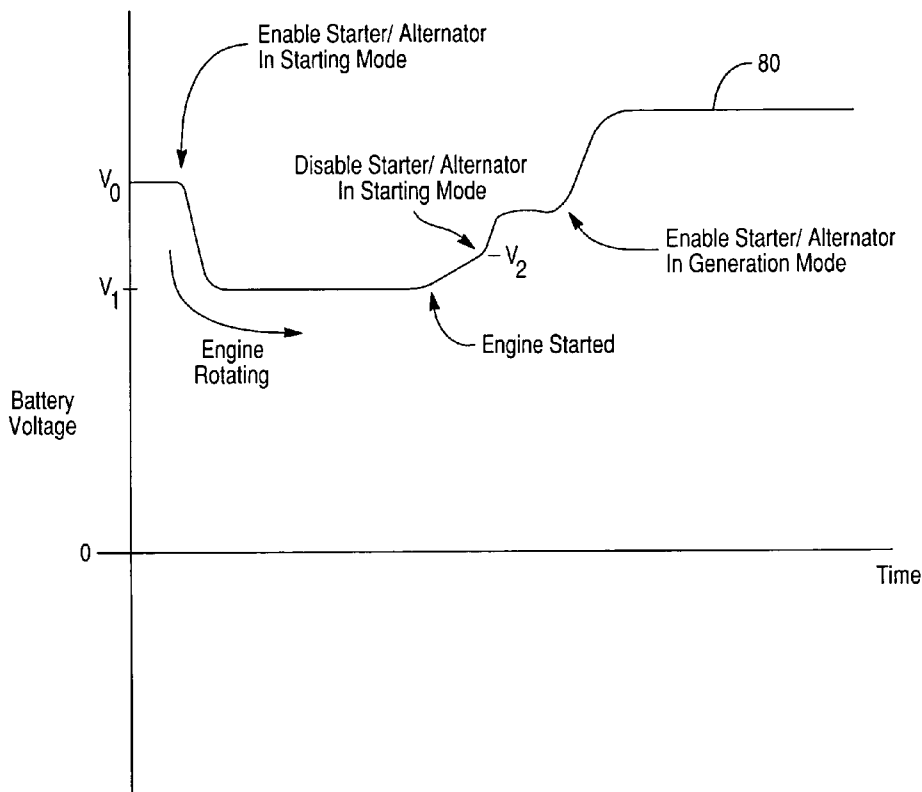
Enable Starter/ Alternator In Starting Mode

80

$V_0$

Disable Starter/ Alternator In Starting Mode

$V_2$

Enable Starter/ Alternator In Generation Mode

$V_1$

Engine Rotating

Engine Started

Battery Voltage

0

Time